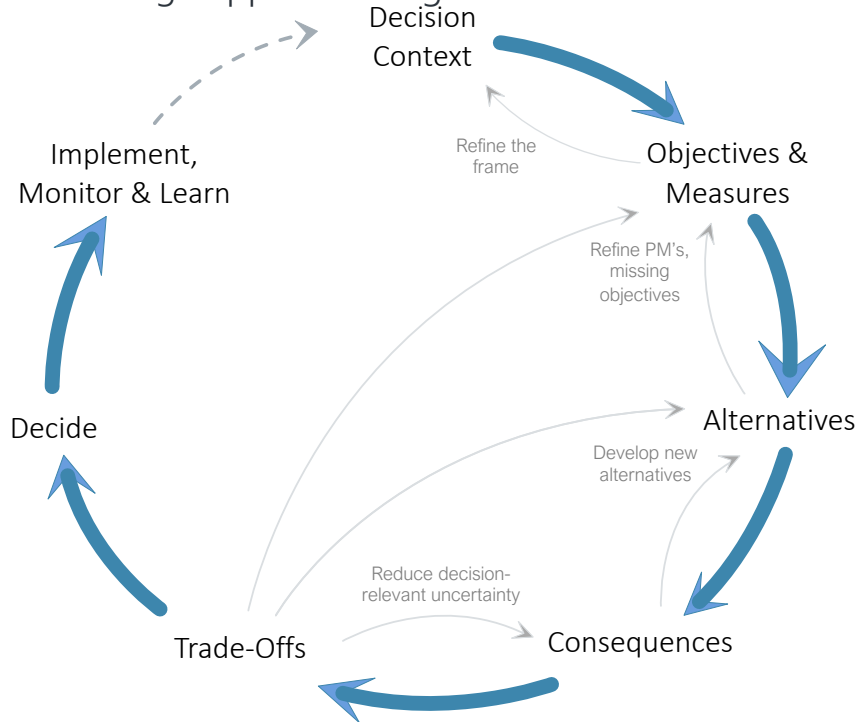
Decision Context

Objectives & Measures

Refine the frame

Refine PM's, missing objectives

Alternatives

Develop new alternatives

Consequences

Reduce decision-relevant uncertainty

Trade-Offs

Decide

Implement, Monitor & Learn